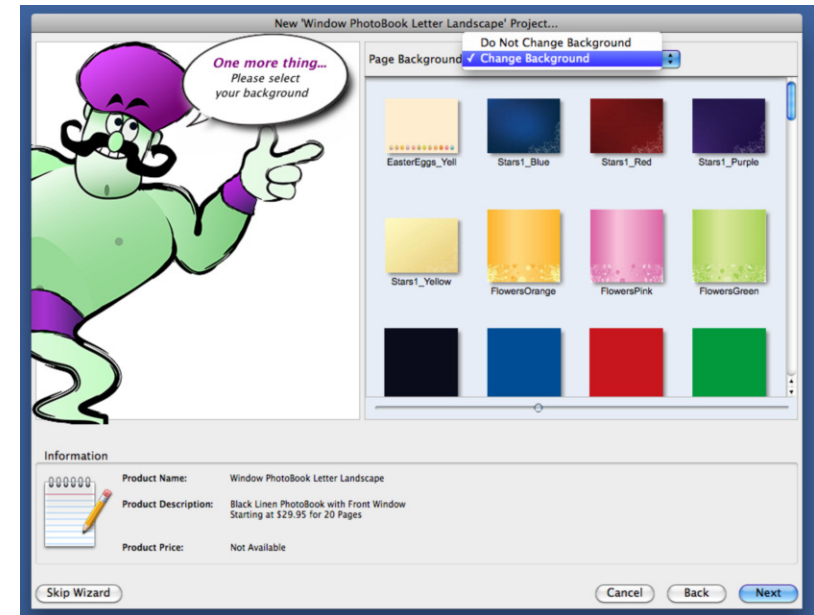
New 'Window PhotoBook Letter Landscape' Project...

One more thing...
Please select your background

Page Background

Do Not Change Background
✓ Change Background

EasterEggs_Yell
Stars1_Blue
Stars1_Red
Stars1_Purple
Stars1_Yellow
FlowersOrange
FlowersPink
FlowersGreen

Information

Product Name: Window PhotoBook Letter Landscape

Product Description: Black Linen PhotoBook with Front Window
Starting at $29.95 for 20 Pages

Product Price: Not Available

Skip Wizard
Cancel
Back
Next